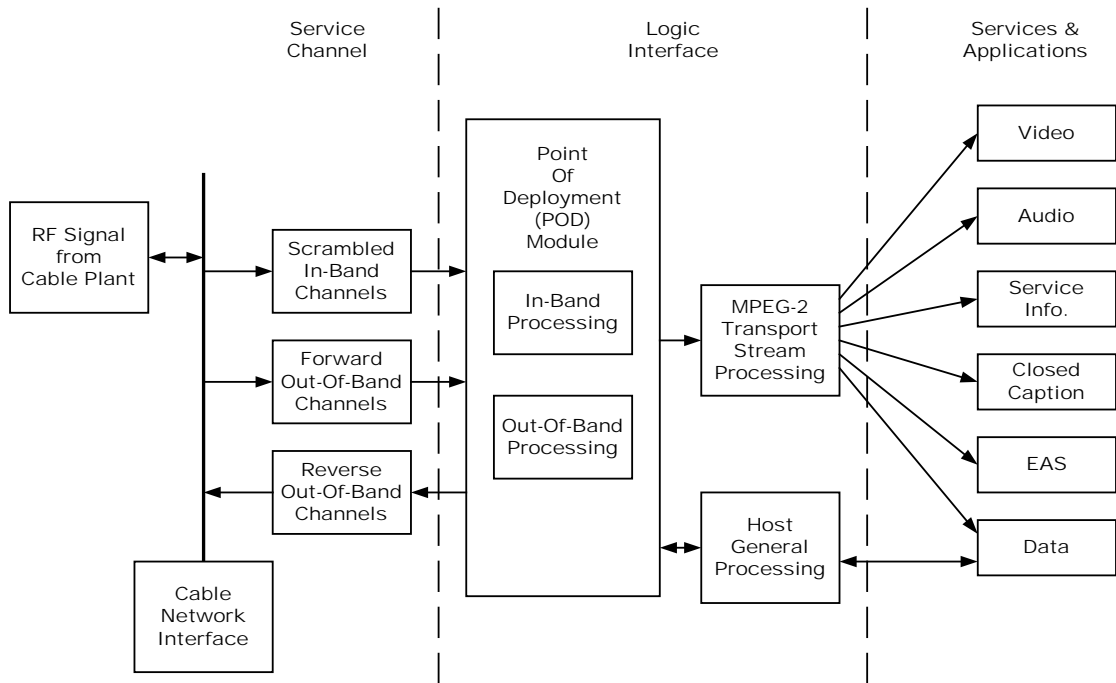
Service Channel

Logic Interface

Services & Applications

RF Signal from Cable Plant

Cable Network Interface

Scrambled In-Band Channels

Forward Out-Of-Band Channels

Reverse Out-Of-Band Channels

Point Of Deployment (POD) Module

In-Band Processing

Out-Of-Band Processing

MPEG-2 Transport Stream Processing

Host General Processing

Video

Audio

Service Info.

Closed Caption

EAS

Data